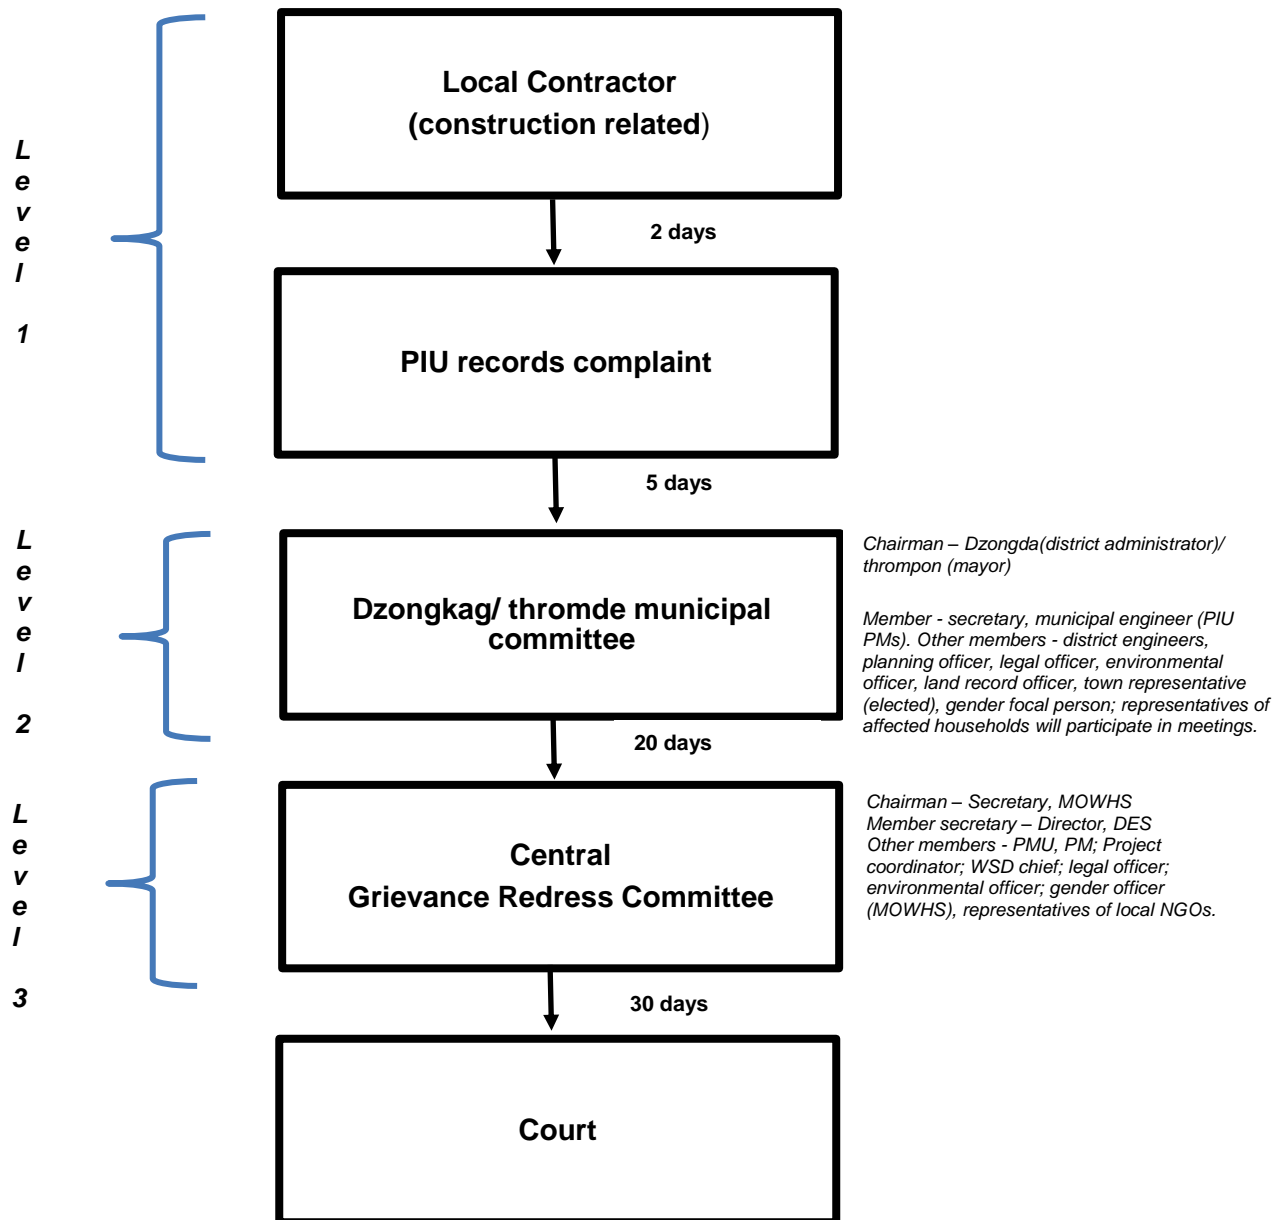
Level 1

Local Contractor (construction related)

2 days

PIU records complaint

5 days

Level 2

Dzongkag/ thromde municipal committee

Chairman – Dzongda(district administrator)/ thrompon (mayor)

Member - secretary, municipal engineer (PIU PMs). Other members - district engineers, planning officer, legal officer, environmental officer, land record officer, town representative (elected), gender focal person; representatives of affected households will participate in meetings.

20 days

Level 3

Central Grievance Redress Committee

Chairman – Secretary, MOWHS
Member secretary – Director, DES
Other members - PMU, PM; Project coordinator; WSD chief; legal officer; environmental officer; gender officer (MOWHS), representatives of local NGOs.

30 days

Court